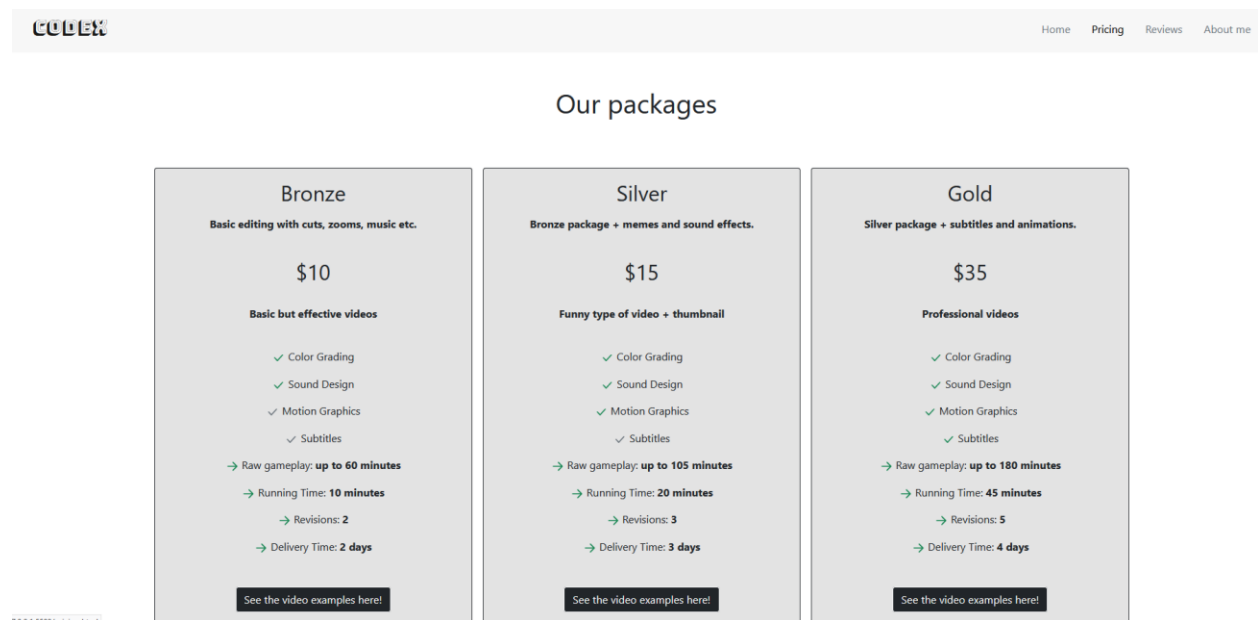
CODEX

Home Pricing Reviews About me

Our packages

Bronze

Basic editing with cuts, zooms, music etc.

$10

Basic but effective videos

✓ Color Grading

✓ Sound Design

✓ Motion Graphics

✓ Subtitles

→ Raw gameplay: **up to 60 minutes**

→ Running Time: **10 minutes**

→ Revisions: **2**

→ Delivery Time: **2 days**

See the video examples here!

Silver

Bronze package + memes and sound effects.

$15

Funny type of video + thumbnail

✓ Color Grading

✓ Sound Design

✓ Motion Graphics

✓ Subtitles

→ Raw gameplay: **up to 105 minutes**

→ Running Time: **20 minutes**

→ Revisions: **3**

→ Delivery Time: **3 days**

See the video examples here!

Gold

Silver package + subtitles and animations.

$35

Professional videos

✓ Color Grading

✓ Sound Design

✓ Motion Graphics

✓ Subtitles

→ Raw gameplay: **up to 180 minutes**

→ Running Time: **45 minutes**

→ Revisions: **5**

→ Delivery Time: **4 days**

See the video examples here!

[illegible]